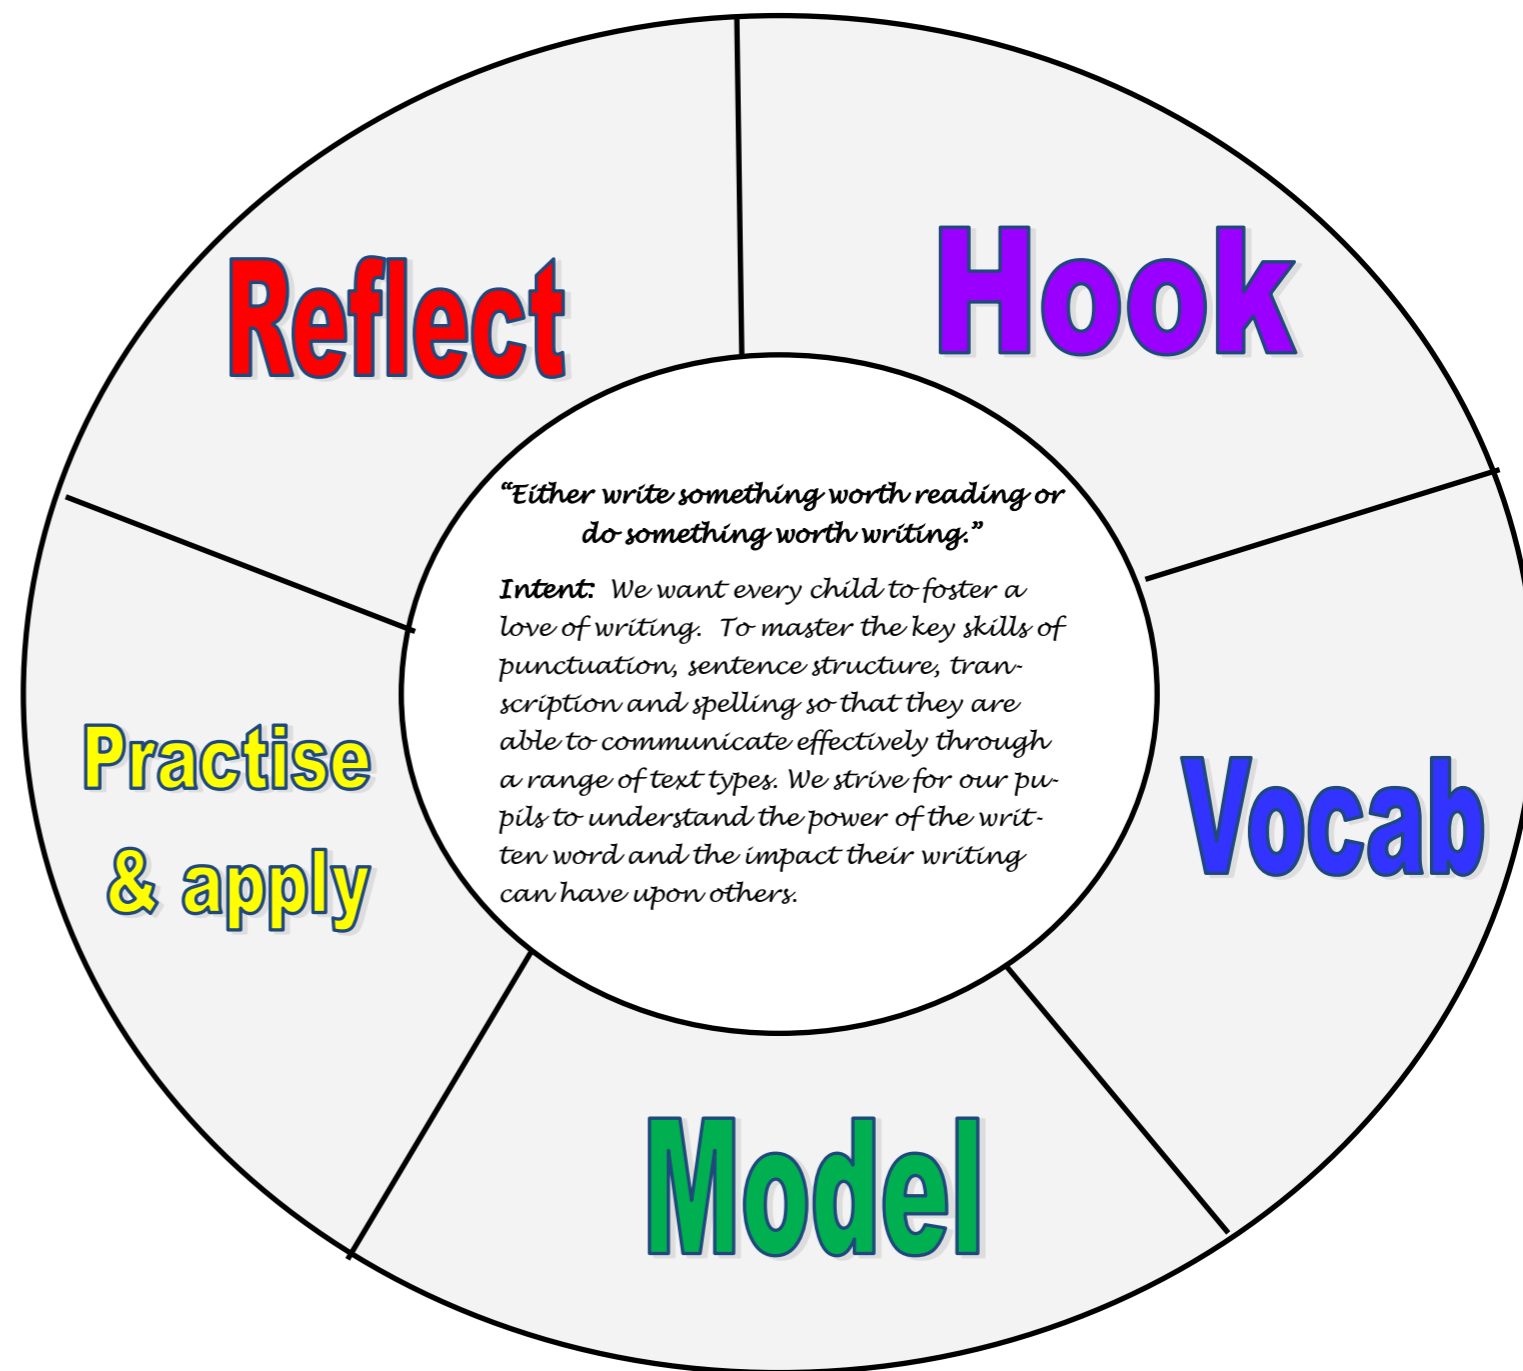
Reflect

Hook

"Either write something worth reading or do something worth writing."

Intent: We want every child to foster a love of writing. To master the key skills of punctuation, sentence structure, transcription and spelling so that they are able to communicate effectively through a range of text types. We strive for our pupils to understand the power of the written word and the impact their writing can have upon others.

Practise & apply

Vocab

Model